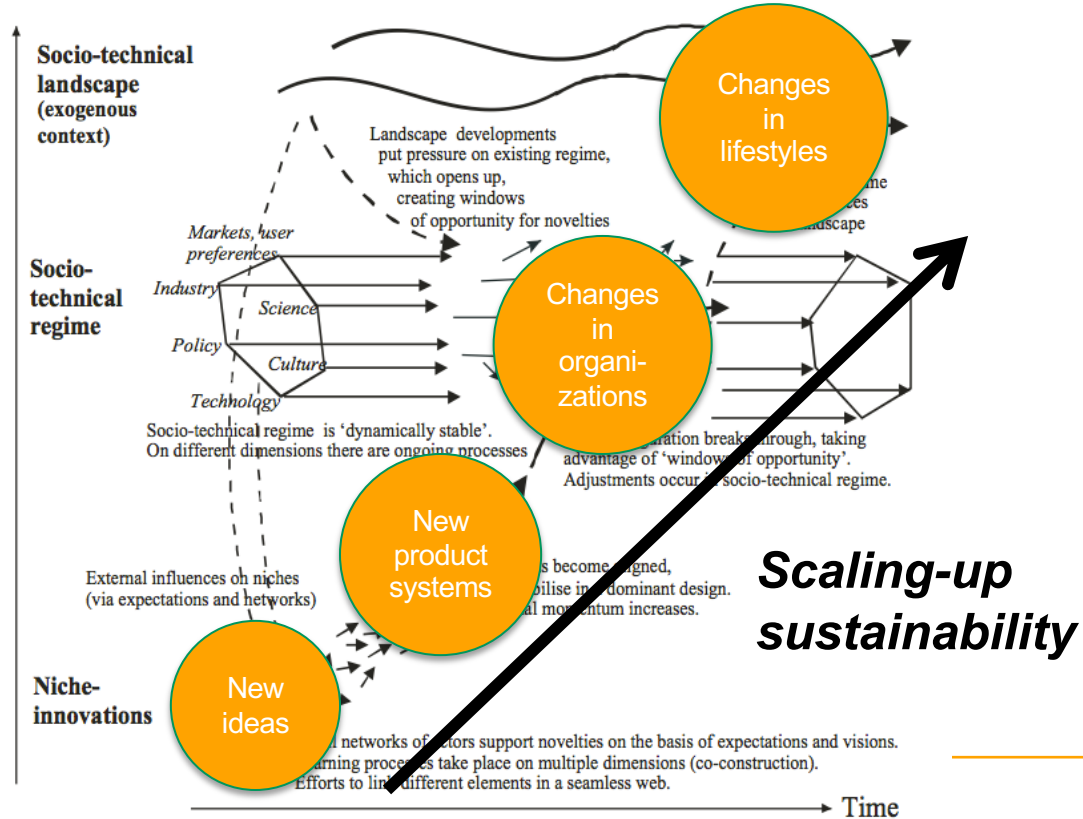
Socio-technical landscape (exogenous context)

Landscape developments put pressure on existing regime, which opens up, creating windows of opportunity for novelties

Changes in lifestyles

me
ces
ndscape

Socio-technical regime

Markets, user preferences

Industry

Science

Policy

Culture

Technology

Changes in organi-zations

Socio-technical regime is 'dynamically stable'. On different dimensions there are ongoing processes

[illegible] breakthrough, taking advantage of 'window of opportunity'. Adjustments occur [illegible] socio-technical regime.

New product systems

External influences on niches (via expectations and networks)

s become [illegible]gned, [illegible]bilise i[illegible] dominant design. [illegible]al mo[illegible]ntum increases.

Scaling-up sustainability

Niche-innovations

New ideas

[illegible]l networks of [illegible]ctors support novelties on the basis of expectations and visions. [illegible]arning processes take place on multiple dimensions (co-construction). Efforts to lin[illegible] different elements in a seamless web.

Time